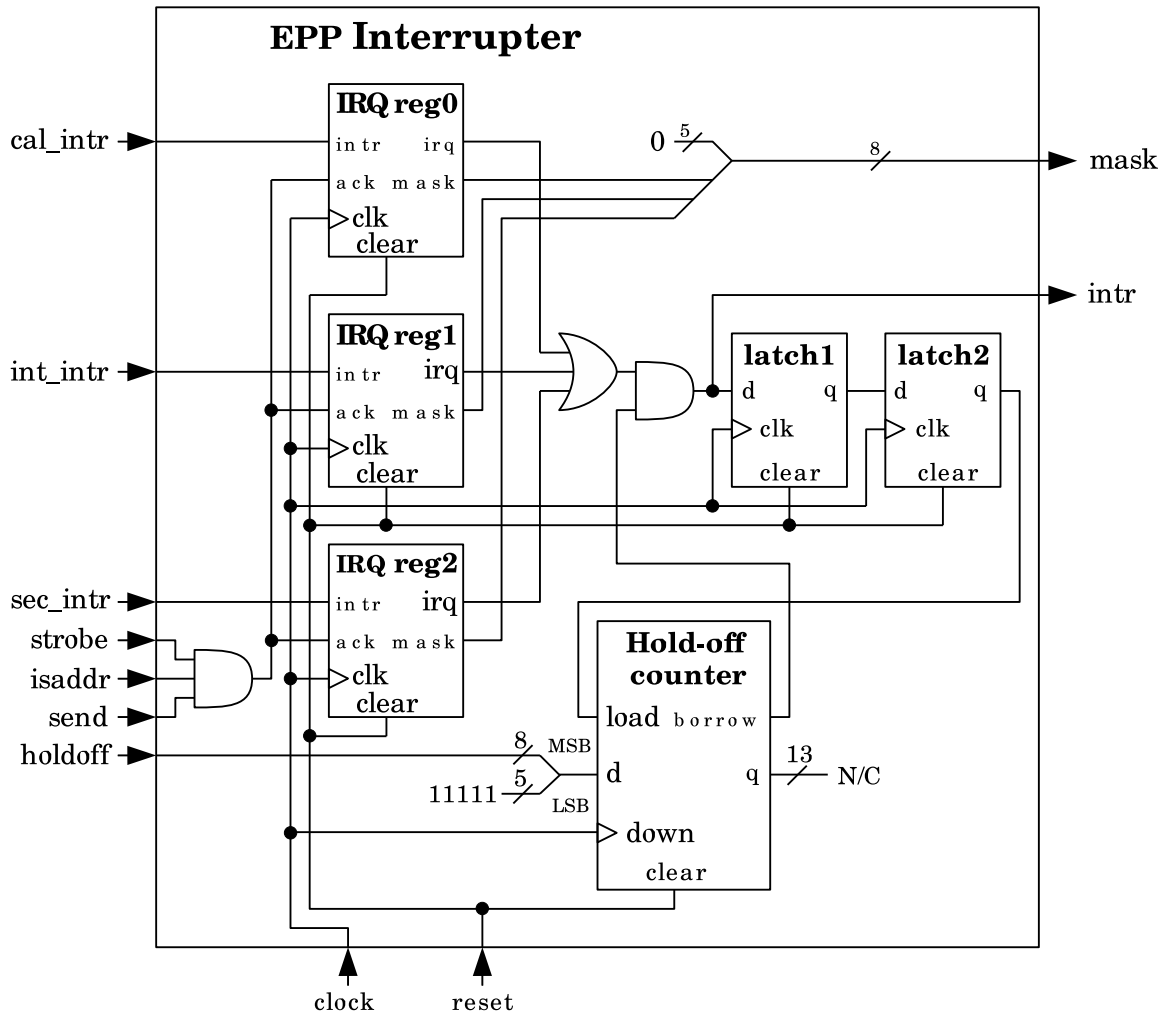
EPP Interrupter

IRQ reg0
intr irq
ack mask
clk
clear

0
5
8
mask

intr

IRQ reg1
intr irq
ack mask
clk
clear

latch1
d q
clk
clear

latch2
d q
clk
clear

IRQ reg2
intr irq
ack mask
clk
clear

cal_intr
int_intr
sec_intr
strobe
isaddr
send
holdoff

Hold-off counter
load borrow
d q
down
clear

8
MSB
5
11111
LSB
13
N/C

clock
reset